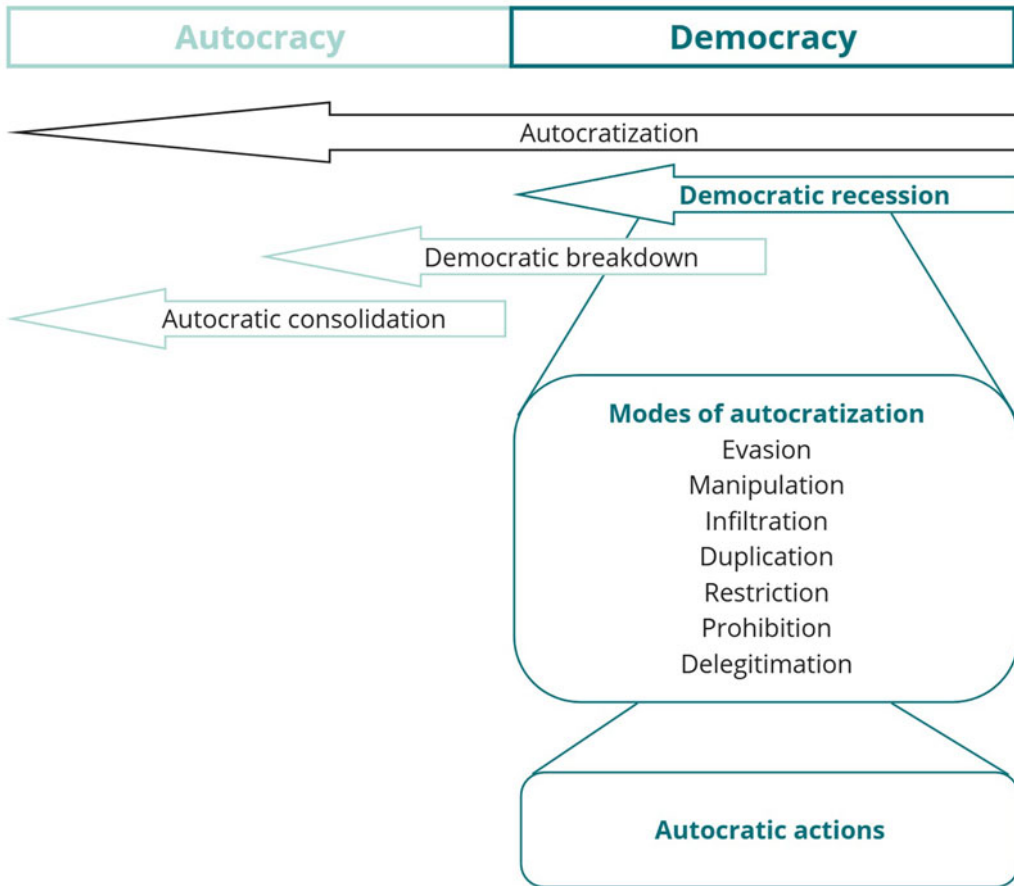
Autocracy

Democracy

Autocratization

Democratic recession

Democratic breakdown

Autocratic consolidation

Modes of autocratization
Evasion
Manipulation
Infiltration
Duplication
Restriction
Prohibition
Delegitimation

Autocratic actions